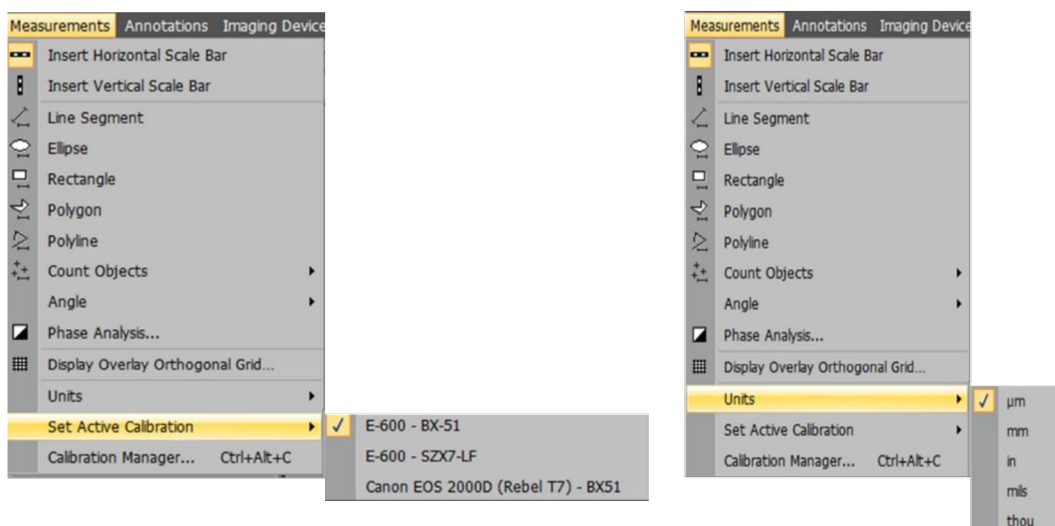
Measurements Annotations Imaging Device
Insert Horizontal Scale Bar
Insert Vertical Scale Bar
Line Segment
Ellipse
Rectangle
Polygon
Polyline
Count Objects
Angle
Phase Analysis...
Display Overlay Orthogonal Grid...
Units
Set Active Calibration
Calibration Manager... Ctrl+Alt+C

✓ E-600 - BX-51
E-600 - SZX7-LF
Canon EOS 2000D (Rebel T7) - BX51

Measurements Annotations Imaging Device
Insert Horizontal Scale Bar
Insert Vertical Scale Bar
Line Segment
Ellipse
Rectangle
Polygon
Polyline
Count Objects
Angle
Phase Analysis...
Display Overlay Orthogonal Grid...
Units
Set Active Calibration
Calibration Manager... Ctrl+Alt+C

✓ µm
mm
in
mls
thou